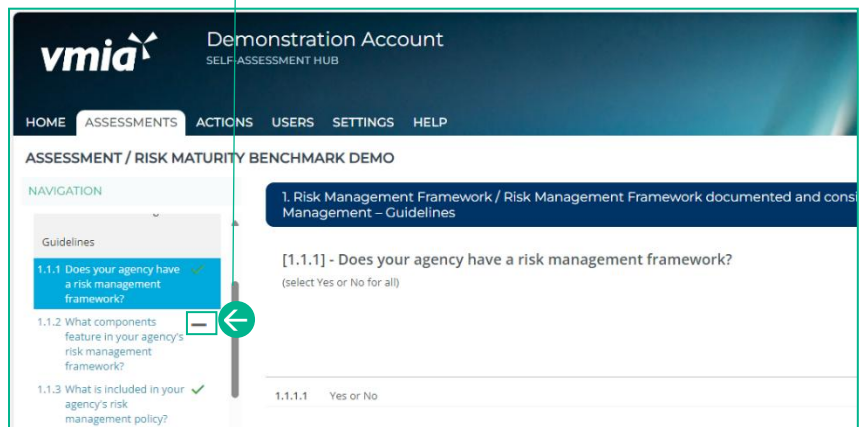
vmia

Demonstration Account
SELF-ASSESSMENT HUB

HOME ASSESSMENTS ACTIONS USERS SETTINGS HELP

ASSESSMENT / RISK MATURITY BENCHMARK DEMO

NAVIGATION

Guidelines

1.1.1 Does your agency have a risk management framework?

1.1.2 What components feature in your agency's risk management framework?

1.1.3 What is included in your agency's risk management policy?

1. Risk Management Framework / Risk Management Framework documented and consi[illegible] Management – Guidelines

[1.1.1] - Does your agency have a risk management framework?
(select Yes or No for all)

1.1.1.1 Yes or No